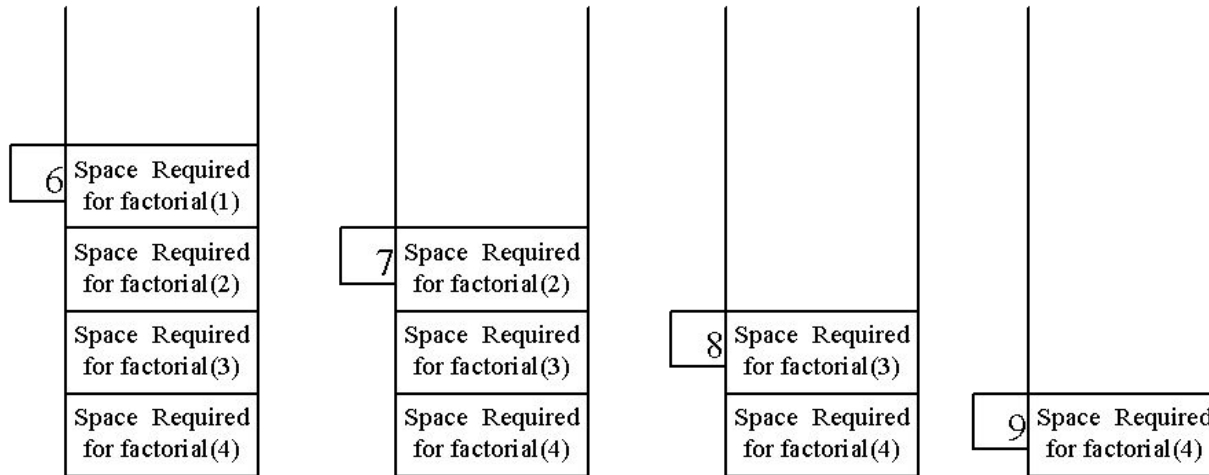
6 Space Required for factorial(1)

Space Required for factorial(2)

Space Required for factorial(3)

Space Required for factorial(4)

7 Space Required for factorial(2)

Space Required for factorial(3)

Space Required for factorial(4)

8 Space Required for factorial(3)

Space Required for factorial(4)

9 Space Required for factorial(4)